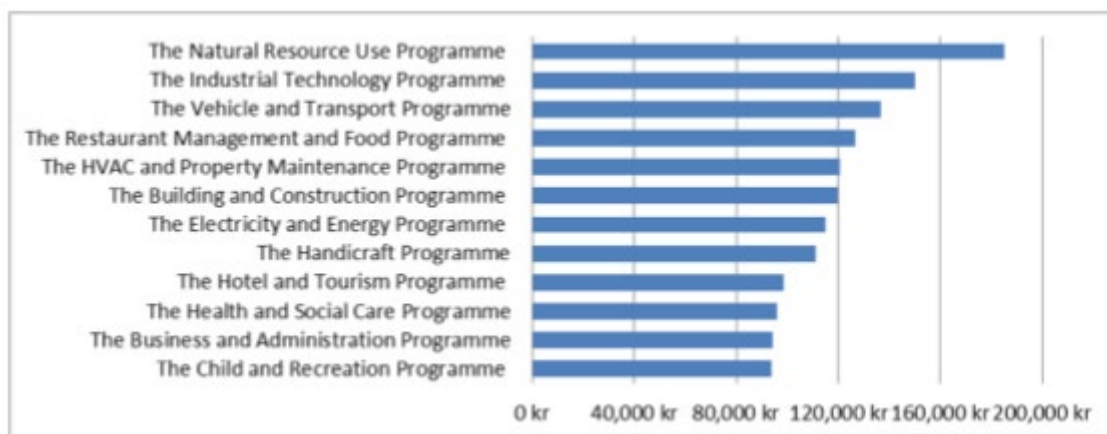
The Natural Resource Use Programme
The Industrial Technology Programme
The Vehicle and Transport Programme
The Restaurant Management and Food Programme
The HVAC and Property Maintenance Programme
The Building and Construction Programme
The Electricity and Energy Programme
The Handicraft Programme
The Hotel and Tourism Programme
The Health and Social Care Programme
The Business and Administration Programme
The Child and Recreation Programme

0 kr 40,000 kr 80,000 kr 120,000 kr 160,000 kr 200,000 kr